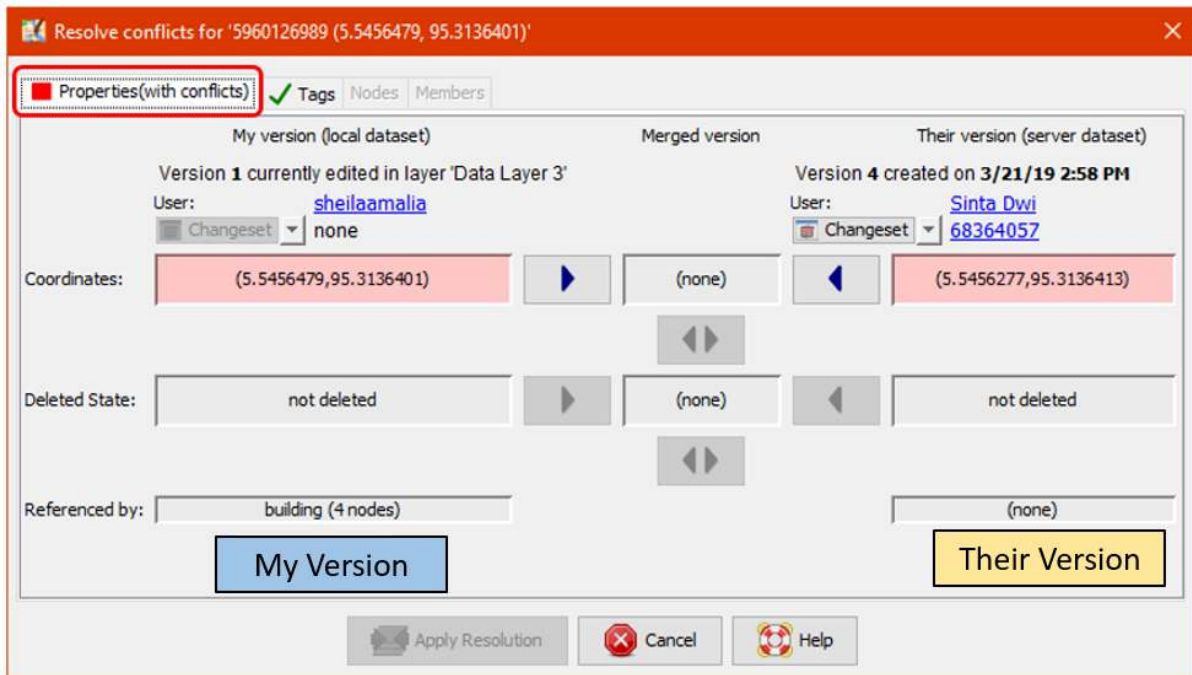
Resolve conflicts for '5960126989 (5.5456479, 95.3136401)'

Properties(with conflicts) Tags Nodes Members

My version (local dataset)

Merged version

Their version (server dataset)

Version **1** currently edited in layer 'Data Layer 3'

Version **4** created on **3/21/19 2:58 PM**

User: sheilaamalia

Changeset none

User: Sinta Dwi

Changeset 68364057

Coordinates: (5.5456479,95.3136401) (none) (5.5456277,95.3136413)

Deleted State: not deleted (none) not deleted

Referenced by: building (4 nodes) (none)

My Version

Their Version

Apply Resolution Cancel Help